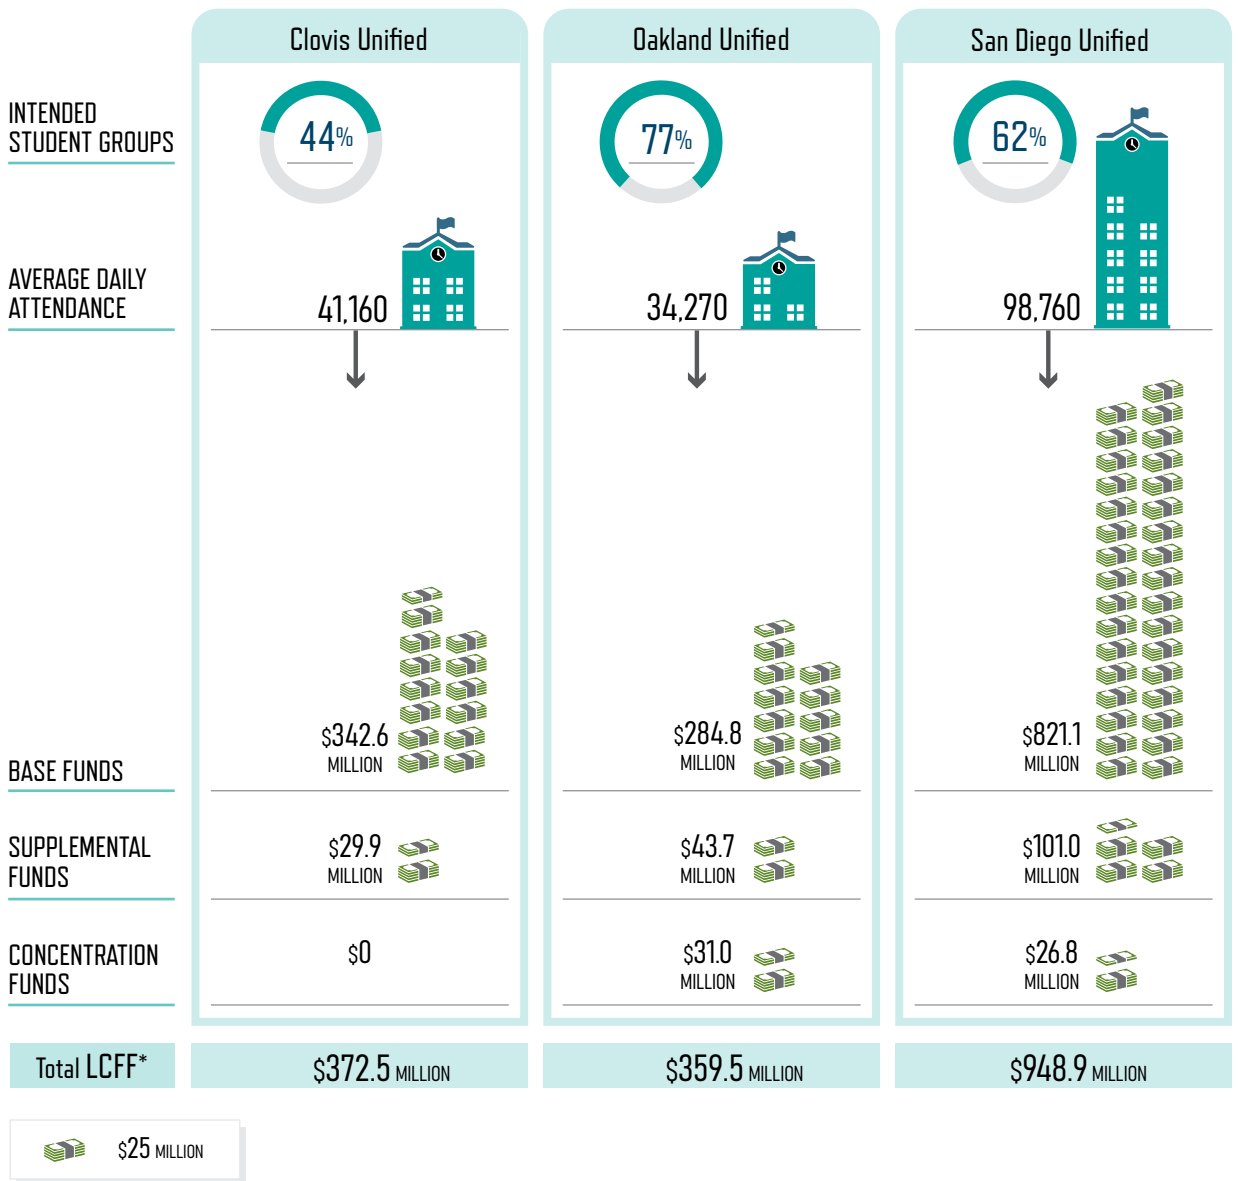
| | Clovis Unified | Oakland Unified | San Diego Unified |
|---|---|---|---|
| INTENDED STUDENT GROUPS | 44% | 77% | 62% |
| AVERAGE DAILY ATTENDANCE | 41,160 | 34,270 | 98,760 |
| BASE FUNDS | $342.6 MILLION | $284.8 MILLION | $821.1 MILLION |
| SUPPLEMENTAL FUNDS | $29.9 MILLION | $43.7 MILLION | $101.0 MILLION |
| CONCENTRATION FUNDS | $0 | $31.0 MILLION | $26.8 MILLION |
| Total LCFF* | $372.5 MILLION | $359.5 MILLION | $948.9 MILLION |

$25 MILLION